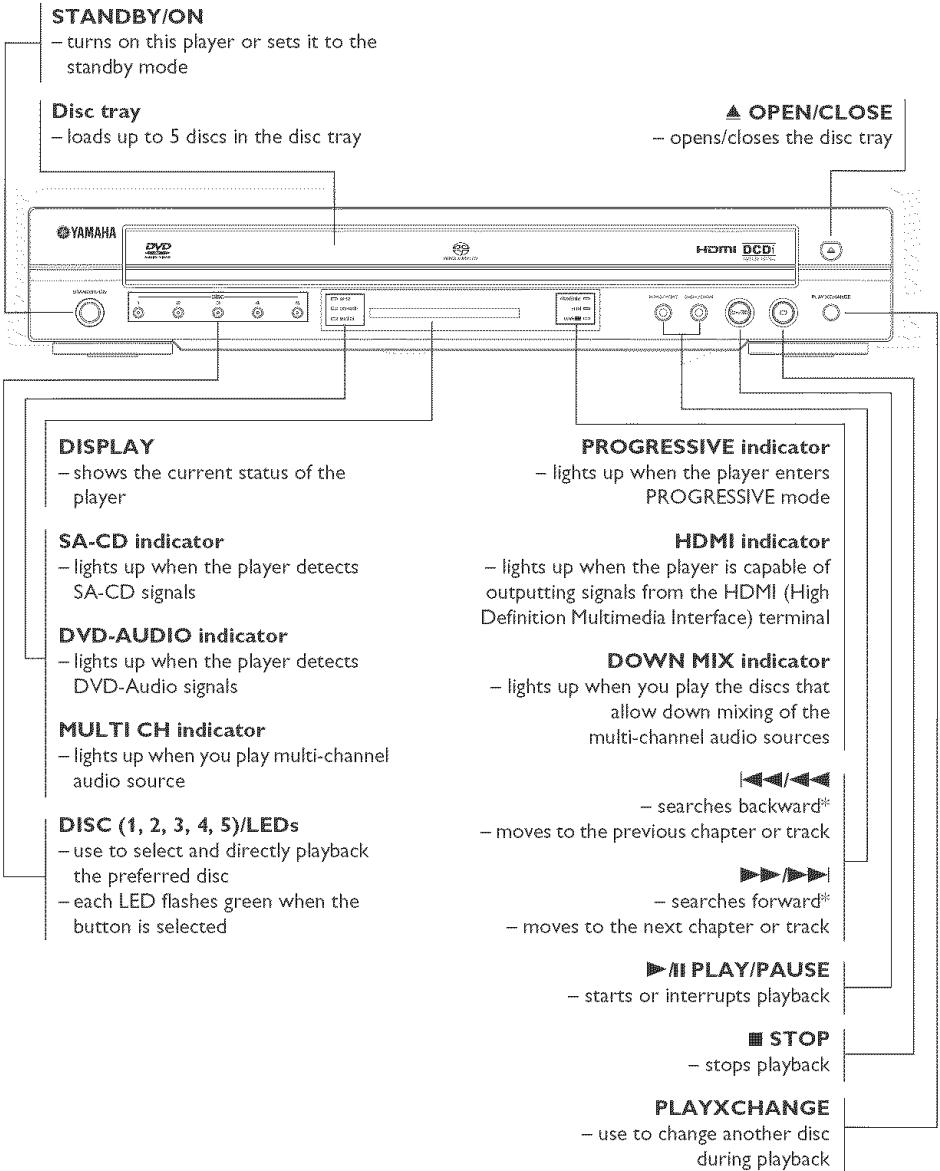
STANDBY/ON
– turns on this player or sets it to the standby mode

Disc tray
– loads up to 5 discs in the disc tray

▲ OPEN/CLOSE
– opens/closes the disc tray

YAMAHA

DVD

HDMI DCDi

STANDBY/ON

DISC
1 2 3 4 5

PLAYXCHANGE

DISPLAY
– shows the current status of the player

SA-CD indicator
– lights up when the player detects SA-CD signals

DVD-AUDIO indicator
– lights up when the player detects DVD-Audio signals

MULTI CH indicator
– lights up when you play multi-channel audio source

DISC (1, 2, 3, 4, 5)/LEDs
– use to select and directly playback the preferred disc
– each LED flashes green when the button is selected

PROGRESSIVE indicator
– lights up when the player enters PROGRESSIVE mode

HDMI indicator
– lights up when the player is capable of outputting signals from the HDMI (High Definition Multimedia Interface) terminal

DOWN MIX indicator
– lights up when you play the discs that allow down mixing of the multi-channel audio sources

|◀◀/◀◀
– searches backward*
– moves to the previous chapter or track

▶▶/▶▶|
– searches forward*
– moves to the next chapter or track

▶/II PLAY/PAUSE
– starts or interrupts playback

■ STOP
– stops playback

PLAYXCHANGE
– use to change another disc during playback